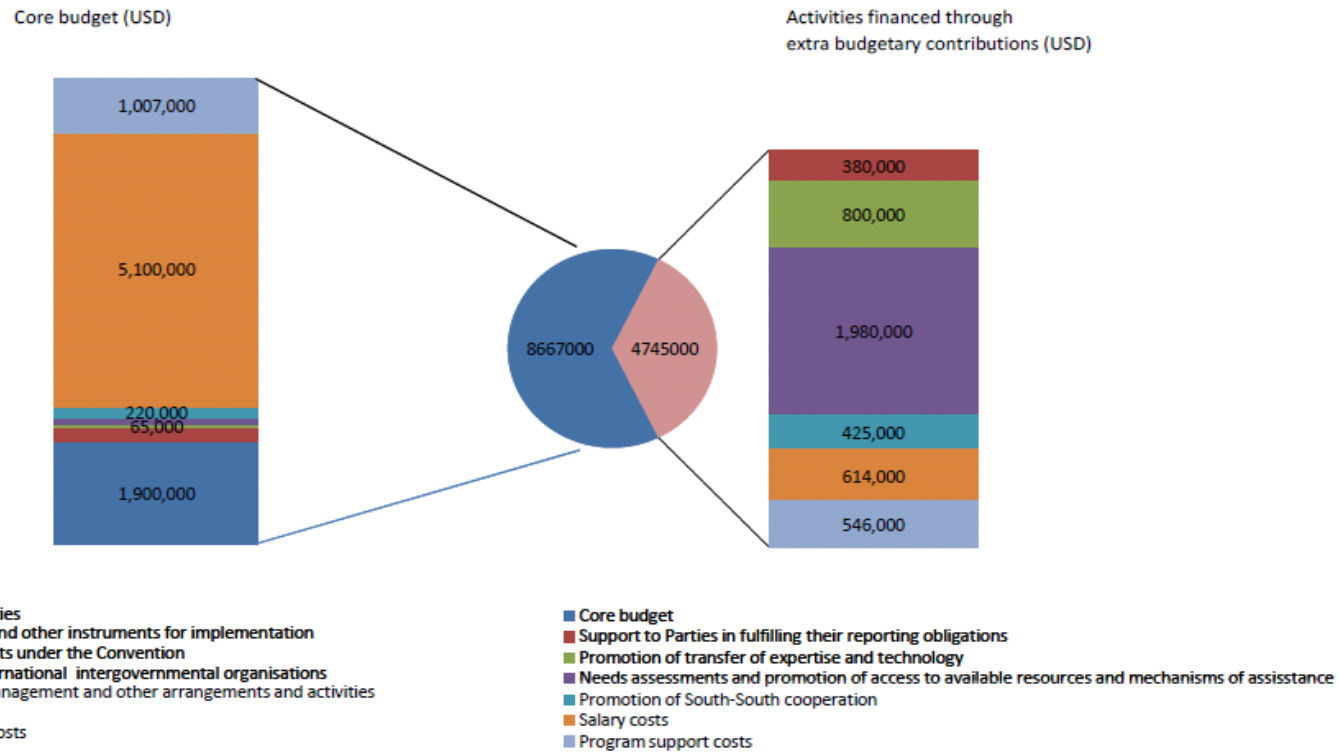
Core budget (USD)

Activities financed through extra budgetary contributions (USD)

1,007,000

5,100,000

220,000

65,000

1,900,000

8667000

4745000

380,000

800,000

1,980,000

425,000

614,000

546,000

ies
nd other instruments for implementation
ts under the Convention
rnational intergovernmental organisations
nagement and other arrangements and activities

osts

Core budget
Support to Parties in fulfilling their reporting obligations
Promotion of transfer of expertise and technology
Needs assessments and promotion of access to available resources and mechanisms of assisstance
Promotion of South-South cooperation
Salary costs
Program support costs